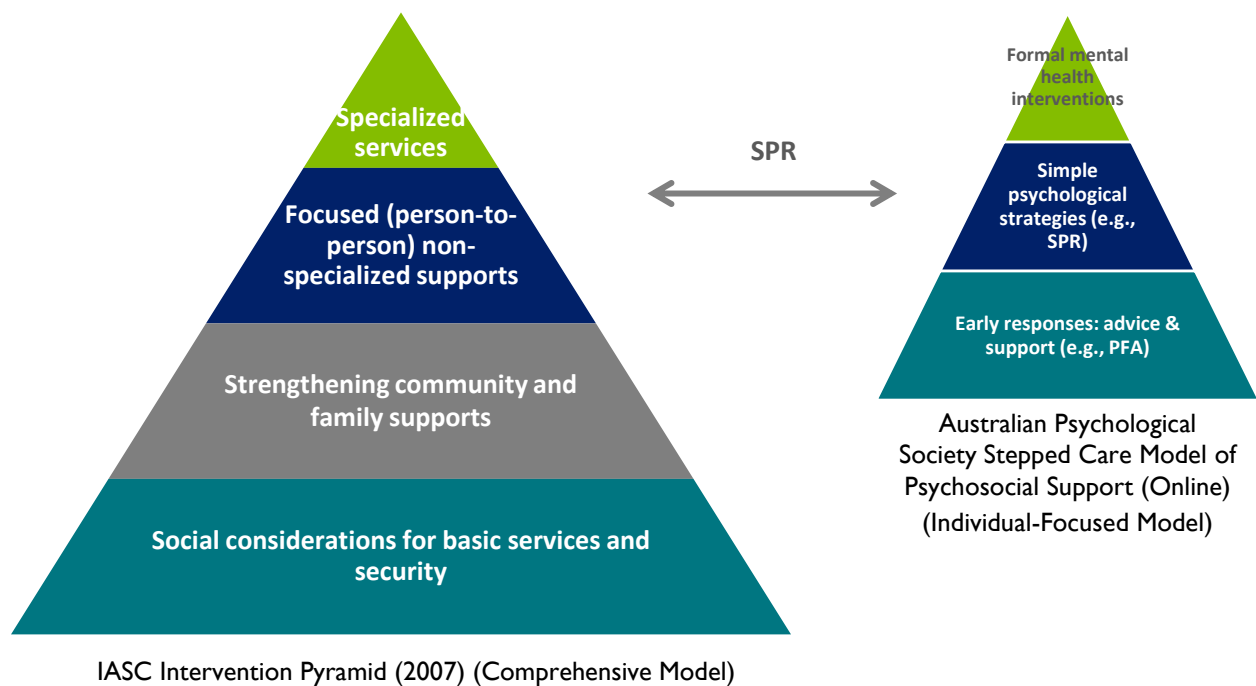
Specialized services

Focused (person-to-person) non-specialized supports

Strengthening community and family supports

Social considerations for basic services and security

IASC Intervention Pyramid (2007) (Comprehensive Model)

SPR

Formal mental health interventions

Simple psychological strategies (e.g., SPR)

Early responses: advice & support (e.g., PFA)

Australian Psychological Society Stepped Care Model of Psychosocial Support (Online) (Individual-Focused Model)